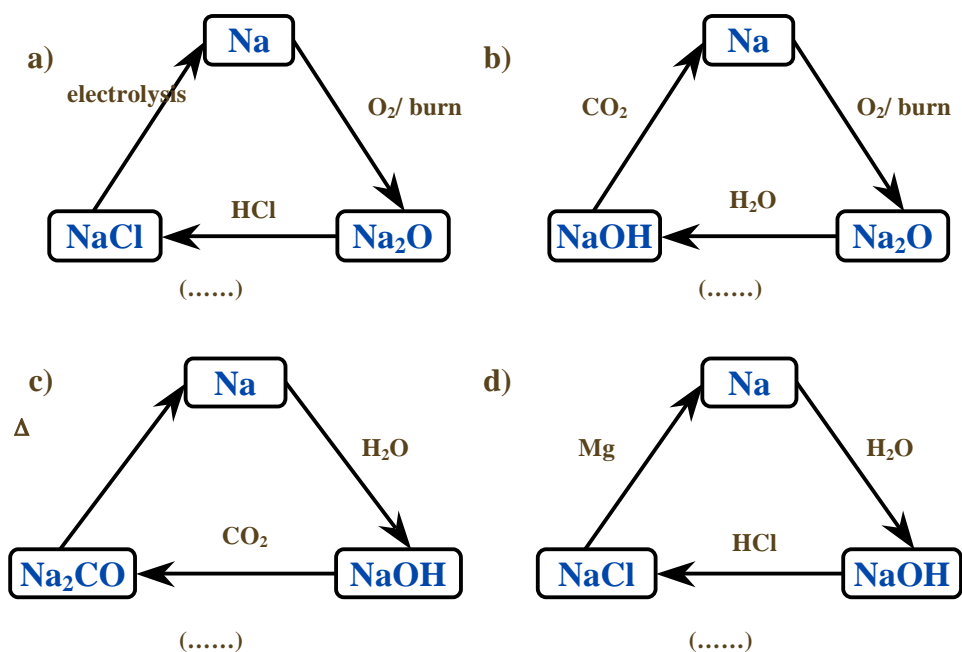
a)

Na

electrolysis

$O_2$/ burn

HCl

NaCl

$Na_2O$

(……)

b)

Na

$CO_2$

$O_2$/ burn

$H_2O$

NaOH

$Na_2O$

(……)

c)

Na

Δ

$H_2O$

$CO_2$

$Na_2CO$

NaOH

(……)

d)

Na

Mg

$H_2O$

HCl

NaCl

NaOH

(……)